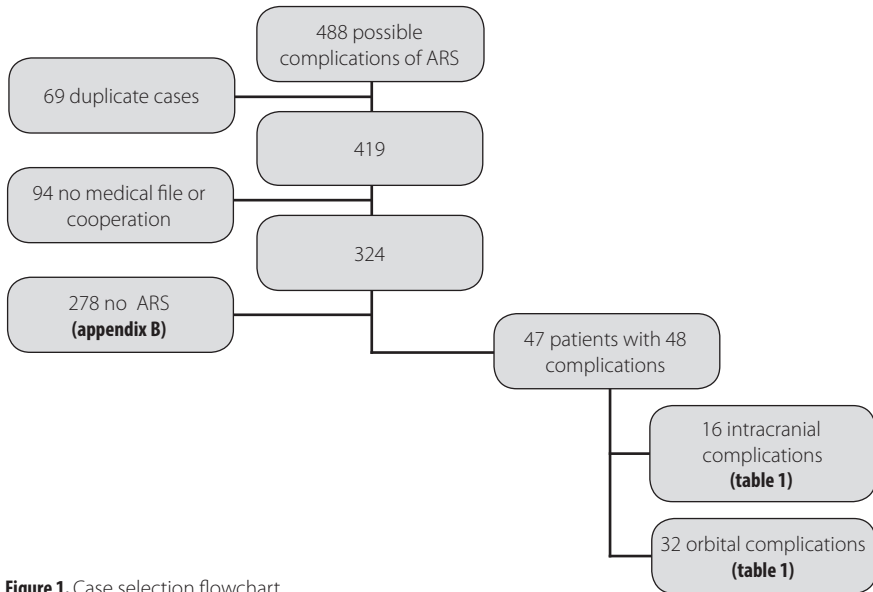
488 possible complications of ARS

69 duplicate cases

419

94 no medical file or cooperation

324

278 no ARS **(appendix B)**

47 patients with 48 complications

16 intracranial complications **(table 1)**

32 orbital complications **(table 1)**

**Figure 1.** Case selection flowchart